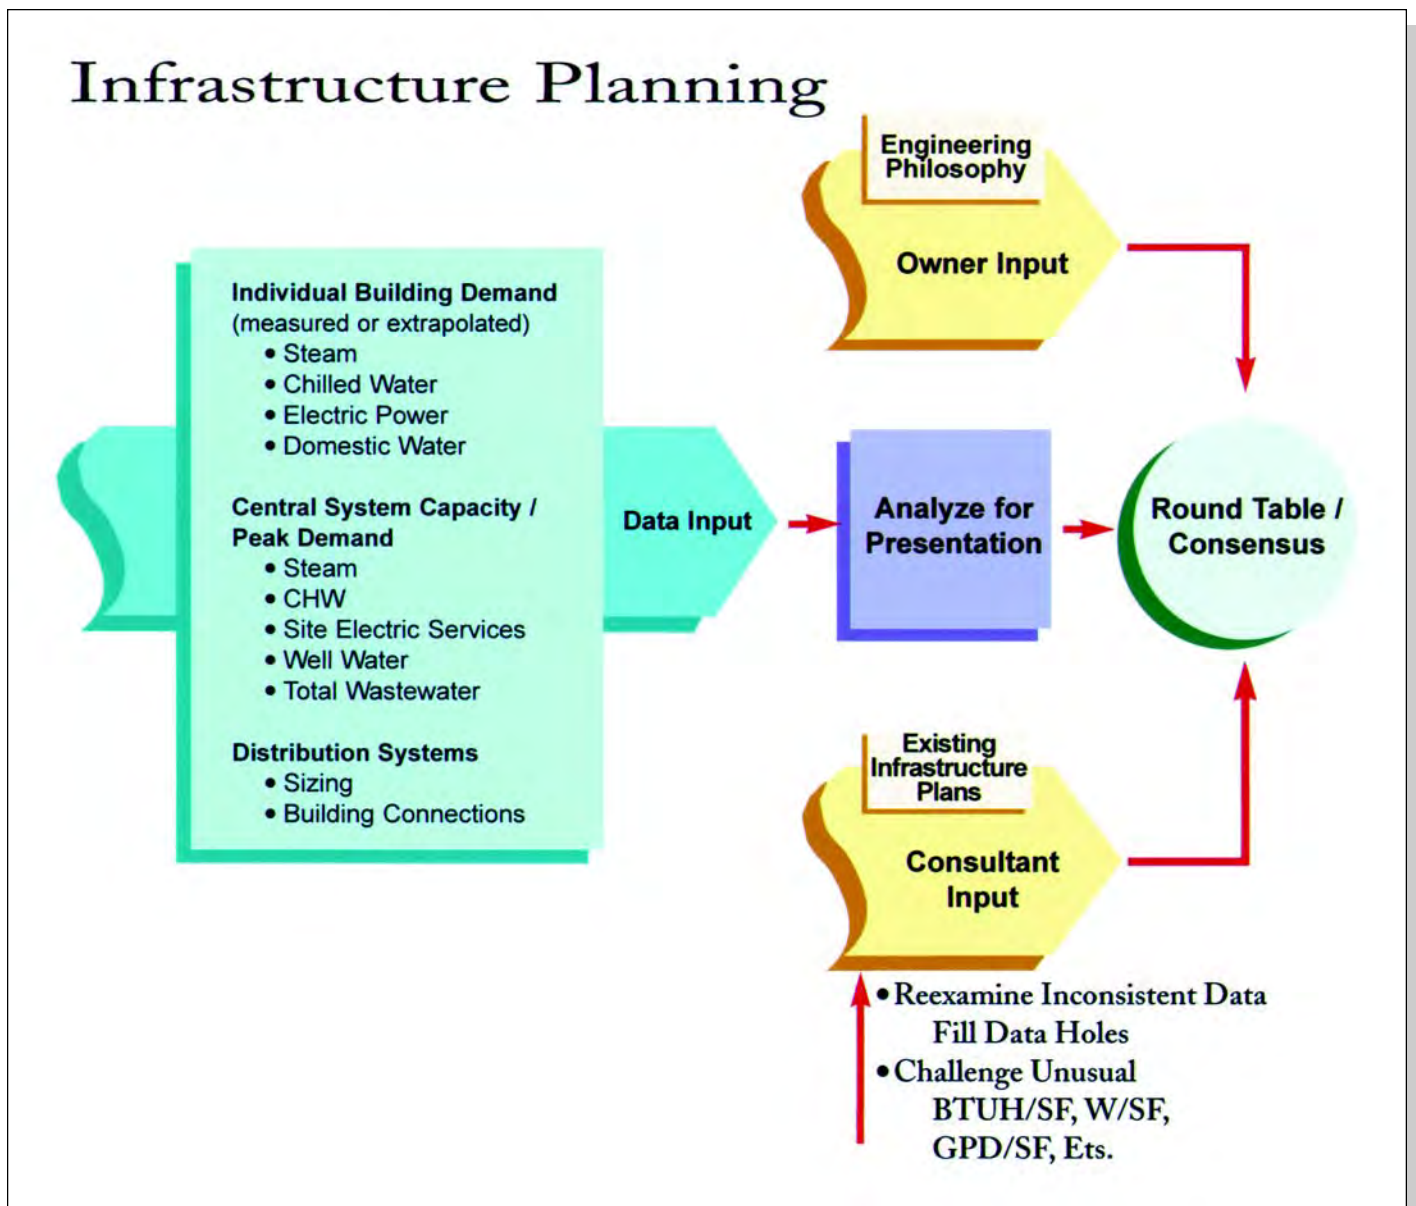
Infrastructure Planning

Individual Building Demand (measured or extrapolated)
• Steam
• Chilled Water
• Electric Power
• Domestic Water

Central System Capacity / Peak Demand
• Steam
• CHW
• Site Electric Services
• Well Water
• Total Wastewater

Distribution Systems
• Sizing
• Building Connections

Data Input

Engineering Philosophy

Owner Input

Analyze for Presentation

Round Table / Consensus

Existing Infrastructure Plans

Consultant Input

• Reexamine Inconsistent Data Fill Data Holes
• Challenge Unusual BTUH/SF, W/SF, GPD/SF, Ets.